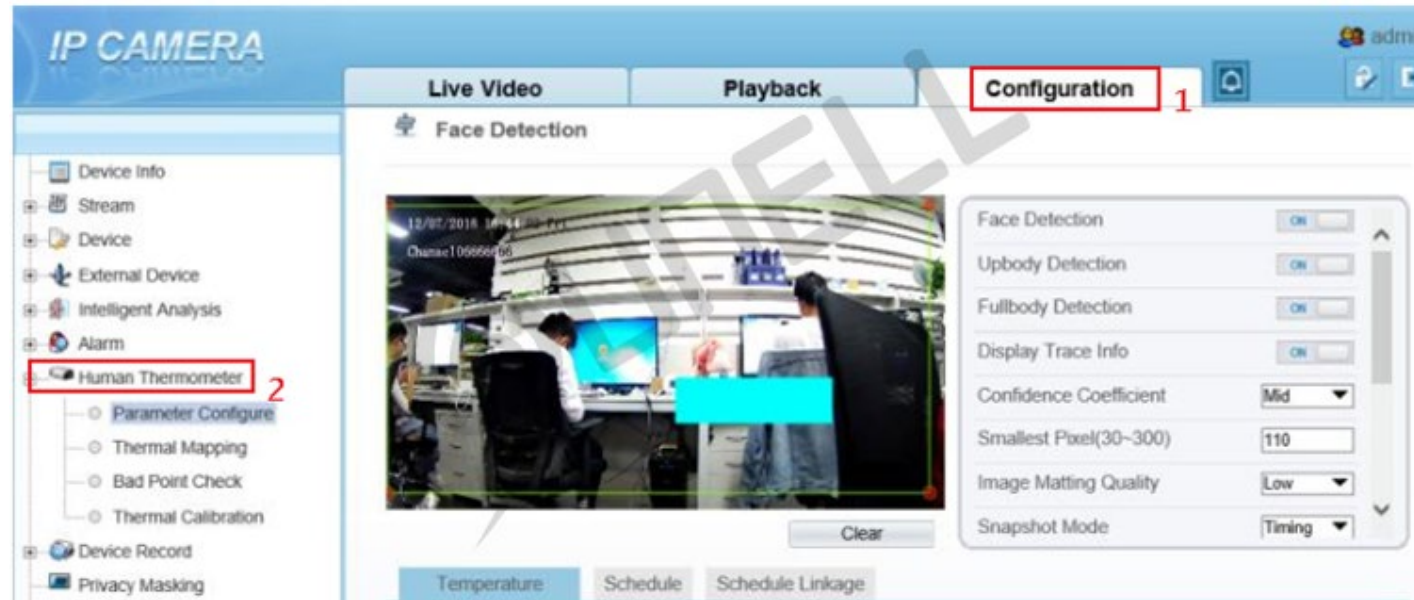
IP CAMERA

adm

Live Video
Playback
Configuration
1

Face Detection

Device Info
Stream
Device
External Device
Intelligent Analysis
Alarm
Human Thermometer
2
Parameter Configure
Thermal Mapping
Bad Point Check
Thermal Calibration
Device Record
Privacy Masking

12/07/2018 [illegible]
Channel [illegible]

Clear

Face Detection ON
Upbody Detection ON
Fullbody Detection ON
Display Trace Info ON
Confidence Coefficient Mid
Smallest Pixel(30~300) 110
Image Matting Quality Low
Snapshot Mode Timing

Temperature
Schedule
Schedule Linkage

SUNELL